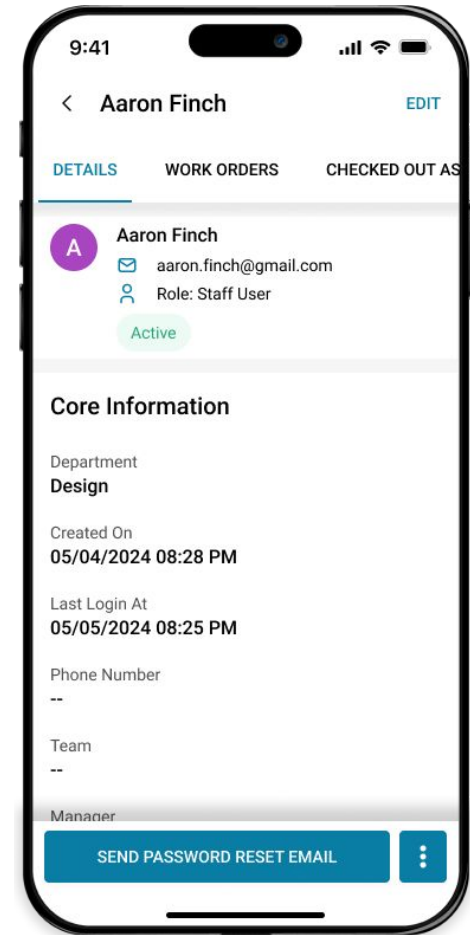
9:41

Aaron Finch

EDIT

DETAILS

WORK ORDERS

CHECKED OUT AS

A

Aaron Finch

aaron.finch@gmail.com

Role: Staff User

Active

Core Information

Department
Design

Created On
05/04/2024 08:28 PM

Last Login At
05/05/2024 08:25 PM

Phone Number
--

Team
--

Manager

SEND PASSWORD RESET EMAIL